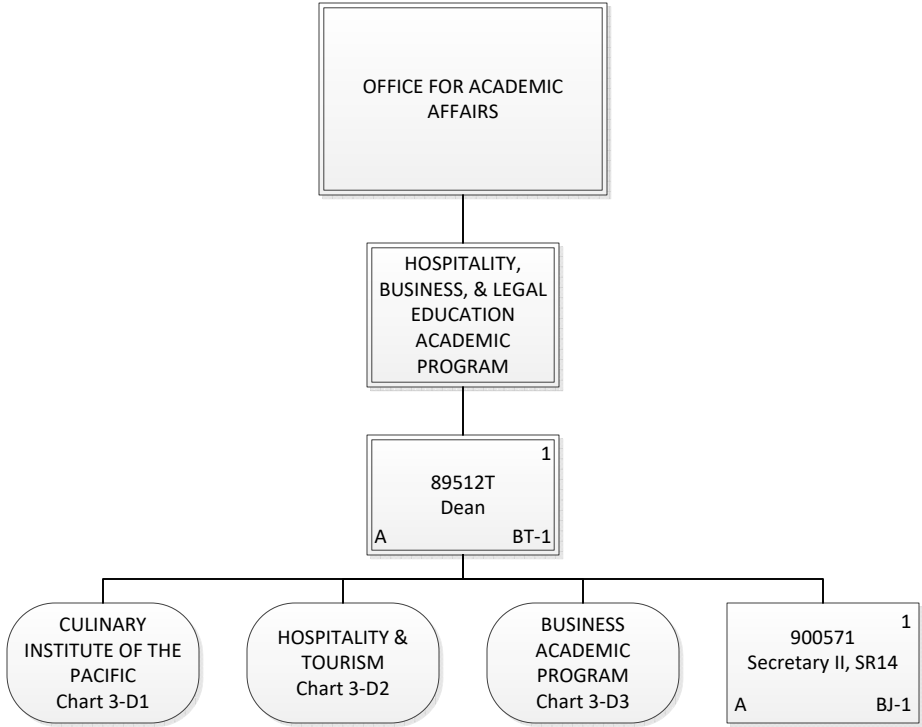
OFFICE FOR ACADEMIC AFFAIRS

HOSPITALITY, BUSINESS, & LEGAL EDUCATION ACADEMIC PROGRAM

1
89512T
Dean
A BT-1

CULINARY INSTITUTE OF THE PACIFIC
Chart 3-D1

HOSPITALITY & TOURISM
Chart 3-D2

BUSINESS ACADEMIC PROGRAM
Chart 3-D3

1
900571
Secretary II, SR14
A BJ-1